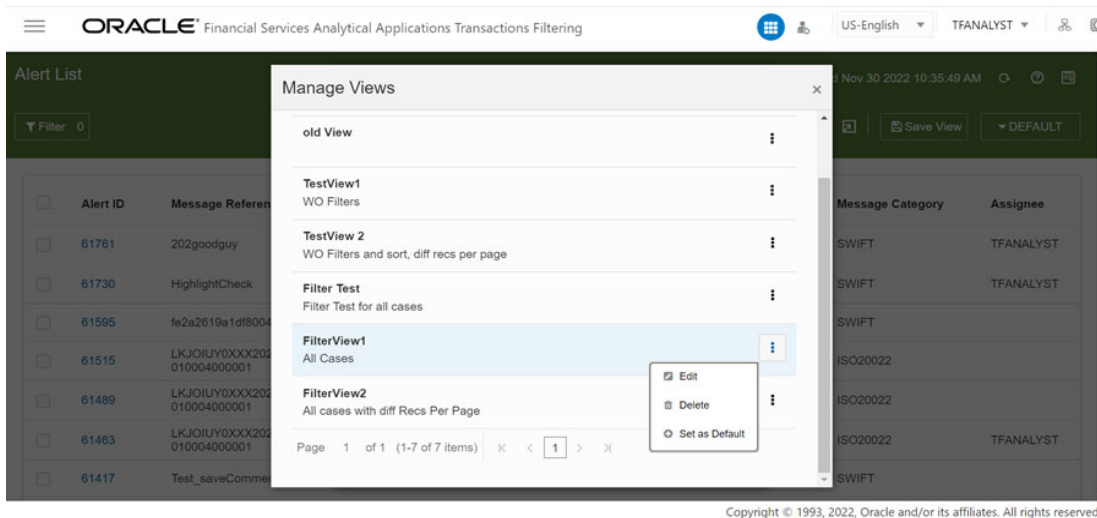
ORACLE Financial Services Analytical Applications Transactions Filtering

US-English TFANALYST

Alert List

Filter 0

d Nov 30 2022 10:35:49 AM

Save View DEFAULT

| Alert ID | Message Referen | Message Category | Assignee |
|---|---|---|---|
| 61761 | 202goodguy | SWIFT | TFANALYST |
| 61730 | HighlightCheck | SWIFT | TFANALYST |
| 61595 | fe2a2619a1df8004 | SWIFT | |
| 61515 | LKJOIUY0XXX202 010004000001 | ISO20022 | |
| 61489 | LKJOIUY0XXX202 010004000001 | ISO20022 | |
| 61463 | LKJOIUY0XXX202 010004000001 | ISO20022 | TFANALYST |
| 61417 | Test_saveComme | SWIFT | |

Manage Views

old View

TestView1
WO Filters

TestView 2
WO Filters and sort, diff recs per page

Filter Test
Filter Test for all cases

FilterView1
All Cases

Edit
Delete
Set as Default

FilterView2
All cases with diff Recs Per Page

Page 1 of 1 (1-7 of 7 items) 1

Copyright © 1993, 2022, Oracle and/or its affiliates. All rights reserved